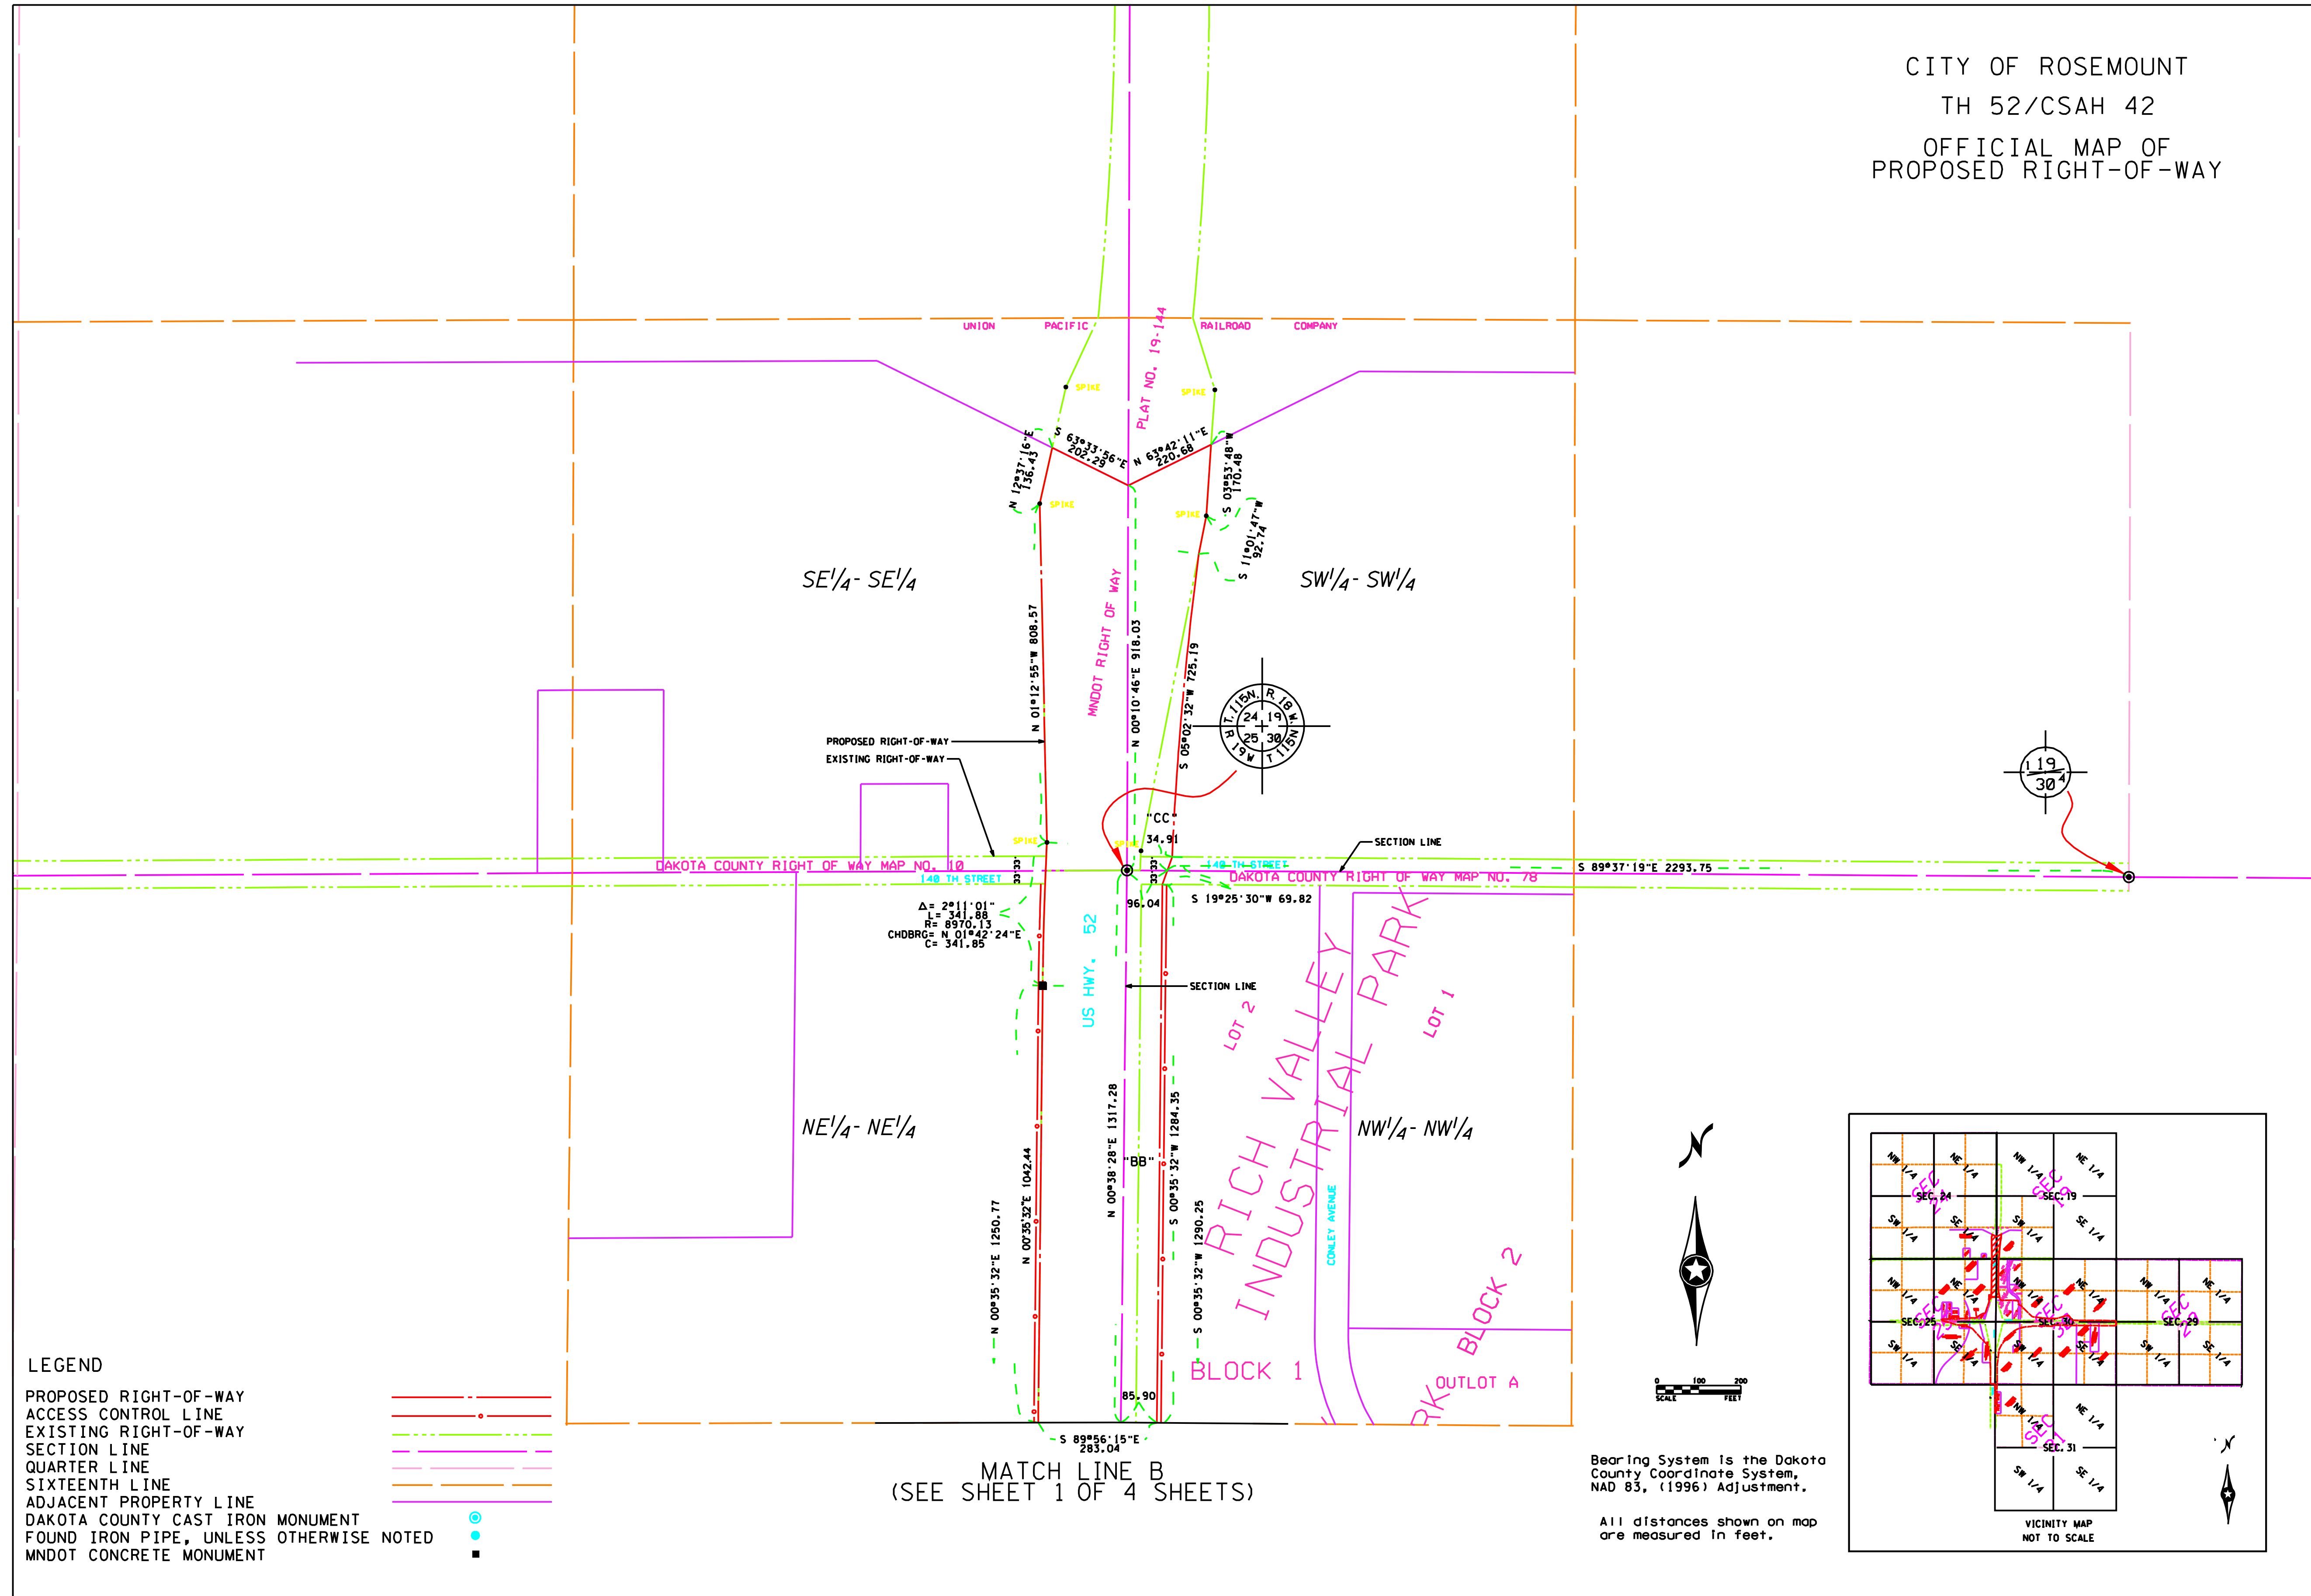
CITY OF ROSEMOUNT
TH 52/CSAH 42
OFFICIAL MAP OF
PROPOSED RIGHT-OF-WAY

UNION PACIFIC RAILROAD COMPANY

PLAT NO. 19.144

SPIKE
SPIKE
S 63°33'56"E 202.29
N 63°42'11"E 220.68
N 12°37'16"E 136.43
S 03°53'48"W 170.48
SPIKE
SPIKE
S 11°01'47"W 92.74

SE$^1/_4$- SE$^1/_4$
SW$^1/_4$- SW$^1/_4$

MNDOT RIGHT OF WAY
N 01°12'55"W 808.57
N 00°10'46"E 918.03
S 05°02'32"W 725.19

T. 115N. R. 18W.
24 19
25 30
R. 19W. T. 115N.

19
30

PROPOSED RIGHT-OF-WAY
EXISTING RIGHT-OF-WAY

"CC"
34.91
SPIKE
SPIKE
SECTION LINE
DAKOTA COUNTY RIGHT OF WAY MAP NO. 10
140 TH STREET
33 33
33 33
140 TH STREET
DAKOTA COUNTY RIGHT OF WAY MAP NO. 78
S 89°37'19"E 2293.75
96.04
S 19°25'30"W 69.82

Δ= 2°11'01"
L= 341.88
R= 8970.13
CHDBRG= N 01°42'24"E
C= 341.85

US HWY. 52
SECTION LINE
LOT 2
LOT 1
RICH VALLEY INDUSTRIAL PARK
NE$^1/_4$- NE$^1/_4$
NW$^1/_4$- NW$^1/_4$
N 00°38'28"E 1317.28
"BB"
S 00°35'32"W 1284.35
N 00°35'32"E 1042.44
N 00°35'32"E 1250.77
S 00°35'32"W 1290.25
CONLEY AVENUE
BLOCK 2
BLOCK 1
OUTLOT A
RK
85.90
S 89°56'15"E
283.04

MATCH LINE B
(SEE SHEET 1 OF 4 SHEETS)

LEGEND
PROPOSED RIGHT-OF-WAY
ACCESS CONTROL LINE
EXISTING RIGHT-OF-WAY
SECTION LINE
QUARTER LINE
SIXTEENTH LINE
ADJACENT PROPERTY LINE
DAKOTA COUNTY CAST IRON MONUMENT
FOUND IRON PIPE, UNLESS OTHERWISE NOTED
MNDOT CONCRETE MONUMENT

0 100 200
SCALE FEET

Bearing System is the Dakota County Coordinate System, NAD 83, (1996) Adjustment.

All distances shown on map are measured in feet.

NW 1/4 NE 1/4 SEC. 24 SW 1/4 SE 1/4
NW 1/4 NE 1/4 SEC. 19 SW 1/4 SE 1/4
NW 1/4 NE 1/4 SEC. 25 SW 1/4 SE 1/4
NW 1/4 NE 1/4 SEC. 30 SW 1/4 SE 1/4
NW 1/4 NE 1/4 SEC. 29 SW 1/4 SE 1/4
NW 1/4 NE 1/4 SEC. 31 SW 1/4 SE 1/4
VICINITY MAP
NOT TO SCALE